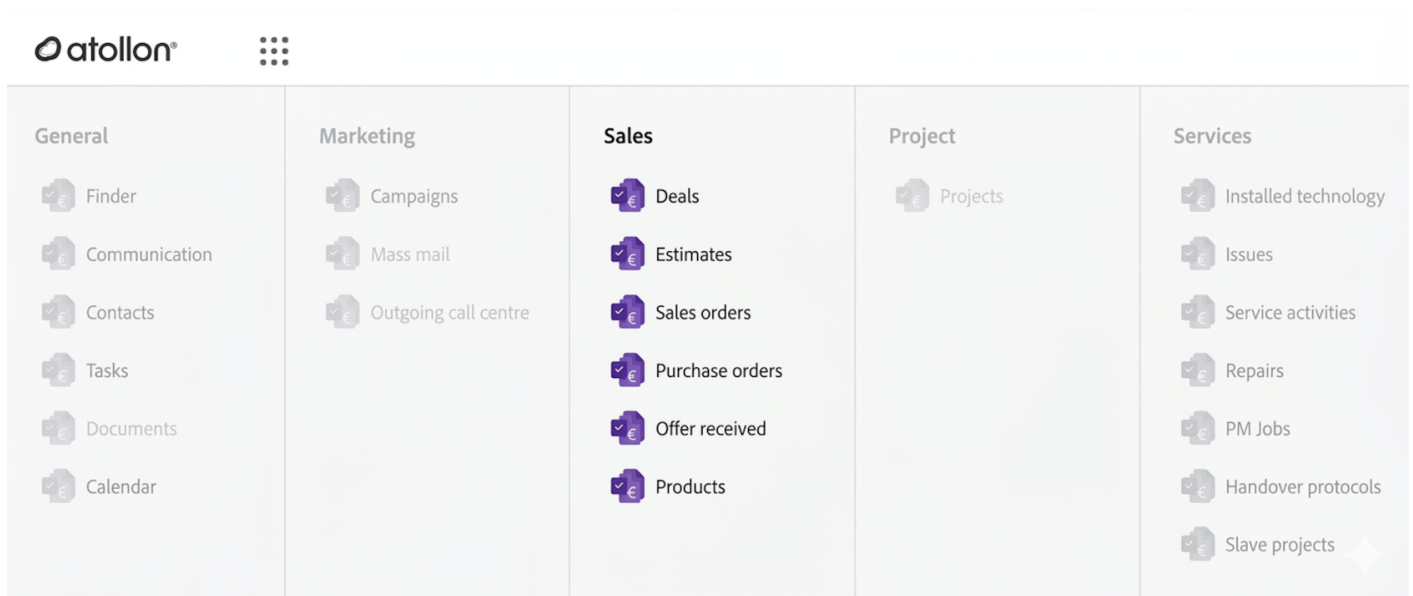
atollon®

General
Finder
Communication
Contacts
Tasks
Documents
Calendar

Marketing
Campaigns
Mass mail
Outgoing call centre

Sales
Deals
Estimates
Sales orders
Purchase orders
Offer received
Products

Project
Projects

Services
Installed technology
Issues
Service activities
Repairs
PM Jobs
Handover protocols
Slave projects